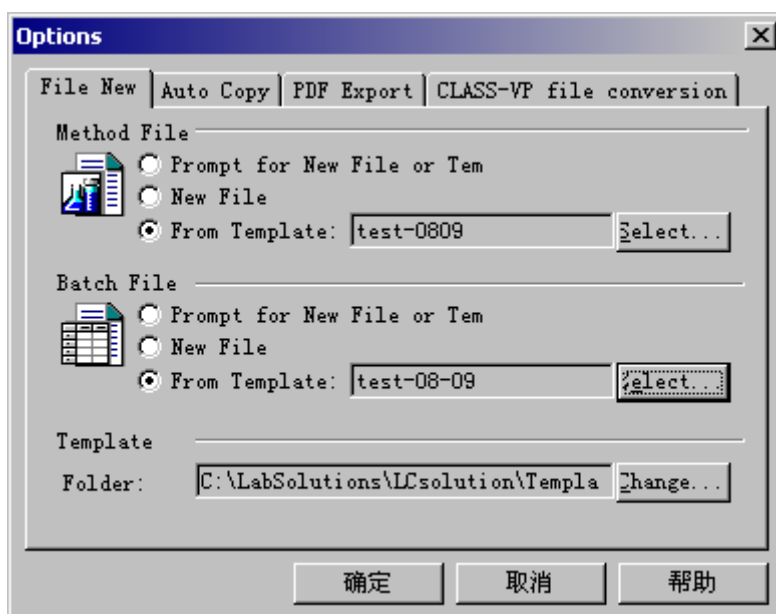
Options

File New | Auto Copy | PDF Export | CLASS-VP file conversion

Method File
Prompt for New File or Tem
New File
From Template: test-0809 Select...

Batch File
Prompt for New File or Tem
New File
From Template: test-08-09 Select...

Template
Folder: C:\LabSolutions\LCsolution\Templa Change...

确定 取消 帮助